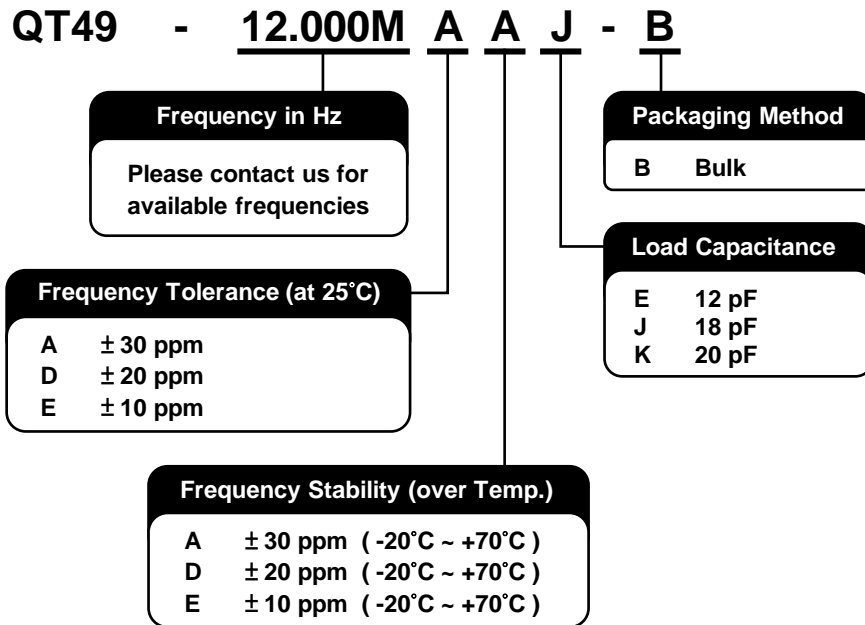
QT49 - 12.000M A A J - B

Frequency in Hz

Please contact us for available frequencies

Packaging Method

B Bulk

Load Capacitance

E 12 pF
J 18 pF
K 20 pF

Frequency Tolerance (at 25˚C)

A ± 30 ppm
D ± 20 ppm
E ± 10 ppm

Frequency Stability (over Temp.)

A ± 30 ppm ( -20˚C ~ +70˚C )
D ± 20 ppm ( -20˚C ~ +70˚C )
E ± 10 ppm ( -20˚C ~ +70˚C )